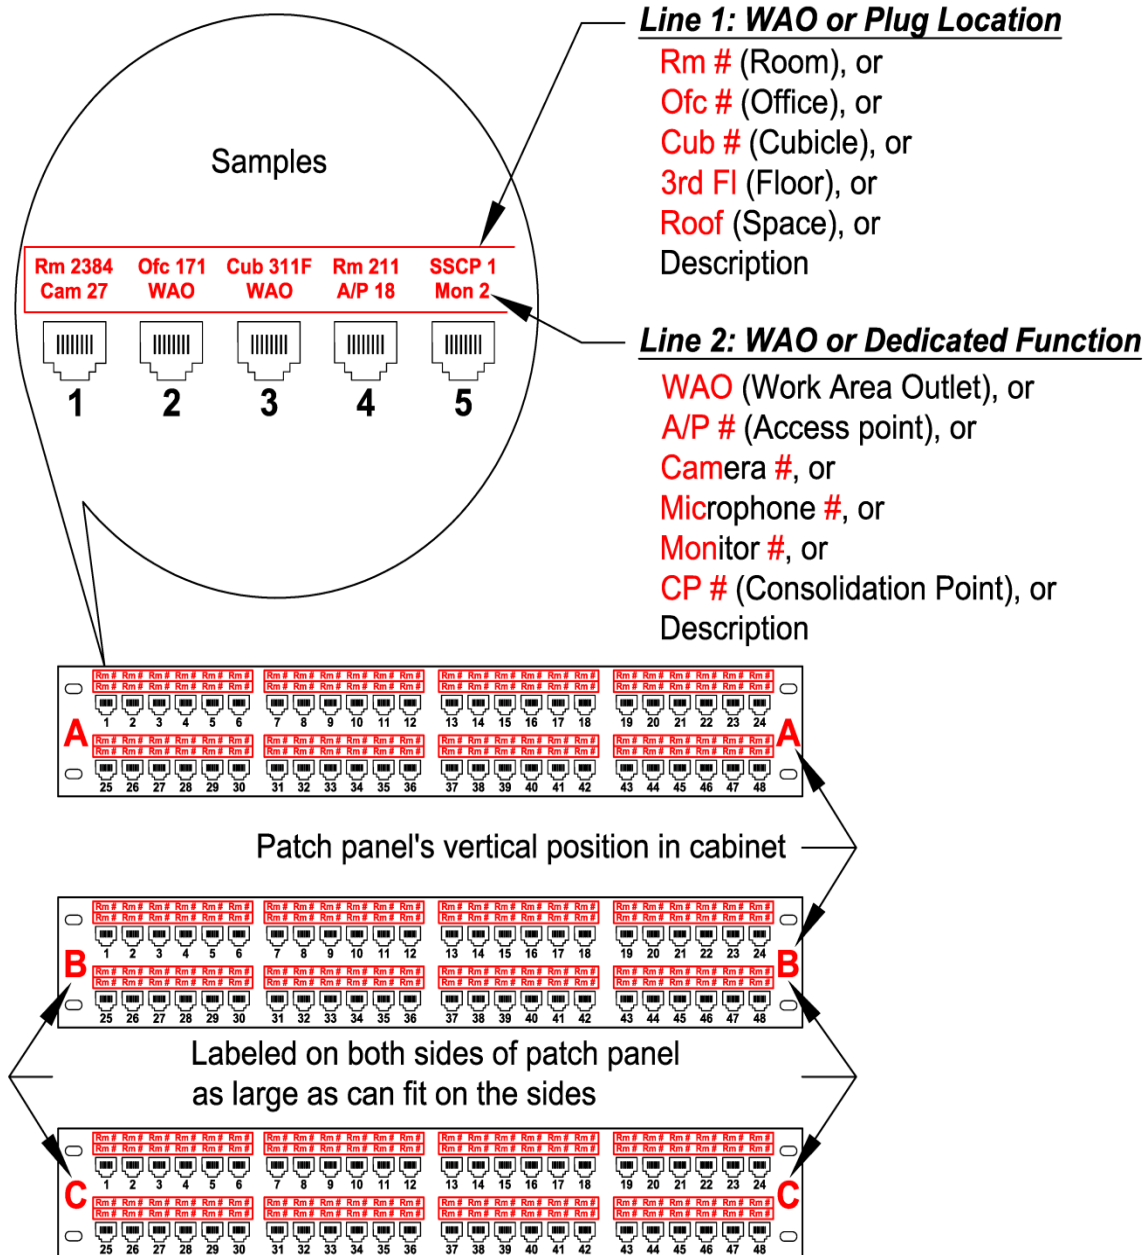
Line 1: WAO or Plug Location

Rm # (Room), or
Ofc # (Office), or
Cub # (Cubicle), or
3rd Fl (Floor), or
Roof (Space), or
Description

Samples

| Rm 2384 Cam 27 | Ofc 171 WAO | Cub 311F WAO | Rm 211 A/P 18 | SSCP 1 Mon 2 |
|---|---|---|---|---|
| 1 | 2 | 3 | 4 | 5 |

Line 2: WAO or Dedicated Function

WAO (Work Area Outlet), or
A/P # (Access point), or
Camera #, or
Microphone #, or
Monitor #, or
CP # (Consolidation Point), or
Description

A

Rm # Rm # Rm # Rm # Rm # Rm #

1 2 3 4 5 6 7 8 9 10 11 12 13 14 15 16 17 18 19 20 21 22 23 24

25 26 27 28 29 30 31 32 33 34 35 36 37 38 39 40 41 42 43 44 45 46 47 48

A

Patch panel's vertical position in cabinet

B

1 2 3 4 5 6 7 8 9 10 11 12 13 14 15 16 17 18 19 20 21 22 23 24

25 26 27 28 29 30 31 32 33 34 35 36 37 38 39 40 41 42 43 44 45 46 47 48

B

Labeled on both sides of patch panel as large as can fit on the sides

C

1 2 3 4 5 6 7 8 9 10 11 12 13 14 15 16 17 18 19 20 21 22 23 24

25 26 27 28 29 30 31 32 33 34 35 36 37 38 39 40 41 42 43 44 45 46 47 48

C